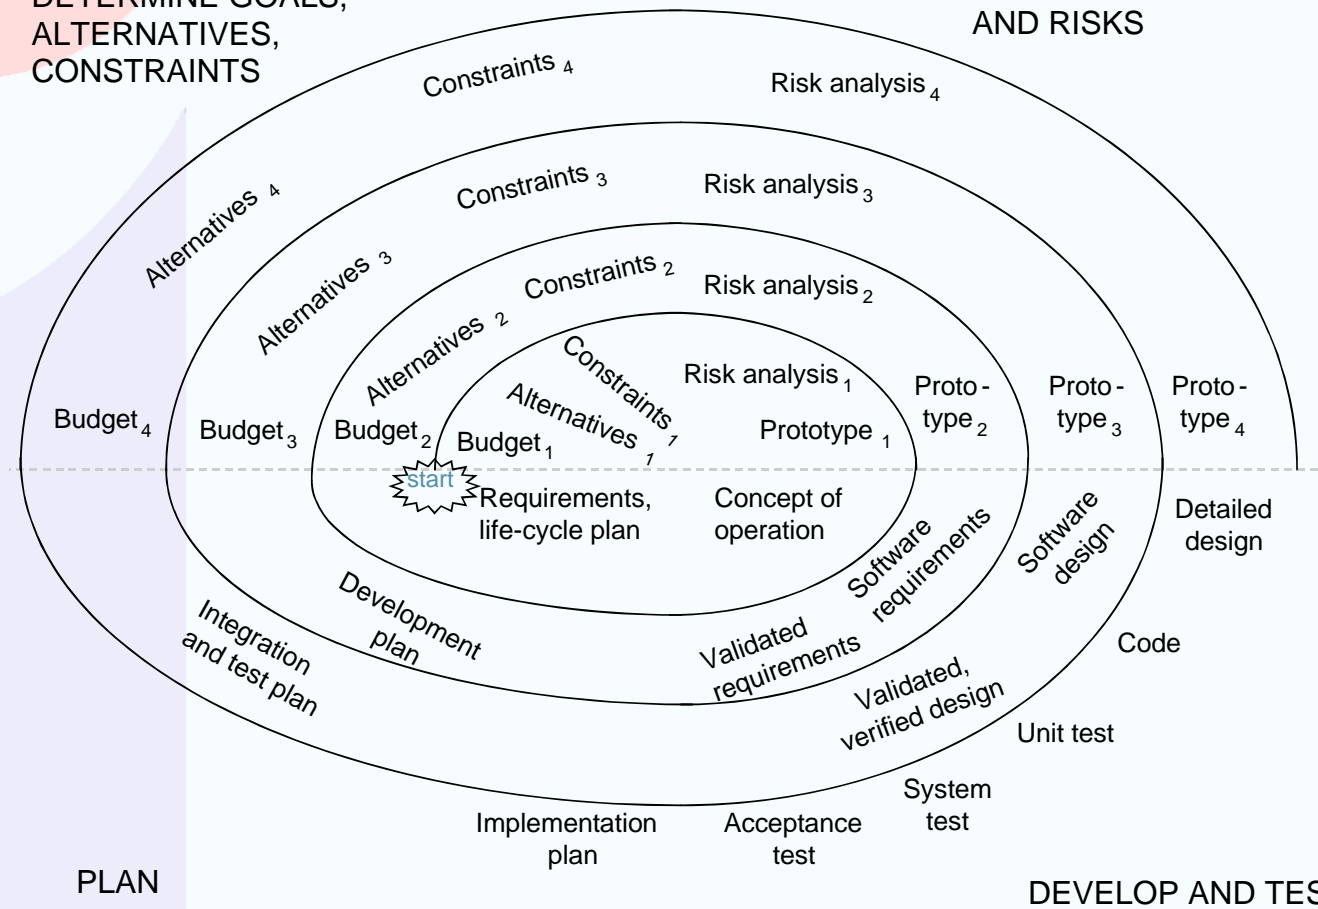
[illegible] GOALS,
ALTERNATIVES,
CONSTRAINTS

AND RISKS

Constraints $_4$
Risk analysis $_4$
Alternatives $_4$
Constraints $_3$
Risk analysis $_3$
Alternatives $_3$
Constraints $_2$
Risk analysis $_2$
Alternatives $_2$
Constraints $_1$
Risk analysis $_1$
Alternatives $_1$
Budget $_4$
Budget $_3$
Budget $_2$
Budget $_1$
Prototype $_1$
Proto-type $_2$
Proto-type $_3$
Proto-type $_4$
start
Requirements, life-cycle plan
Concept of operation
Software requirements
Software design
Detailed design
Development plan
Validated requirements
Integration and test plan
Validated, verified design
Code
Unit test
System test
Implementation plan
Acceptance test

PLAN

DEVELOP AND TES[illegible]